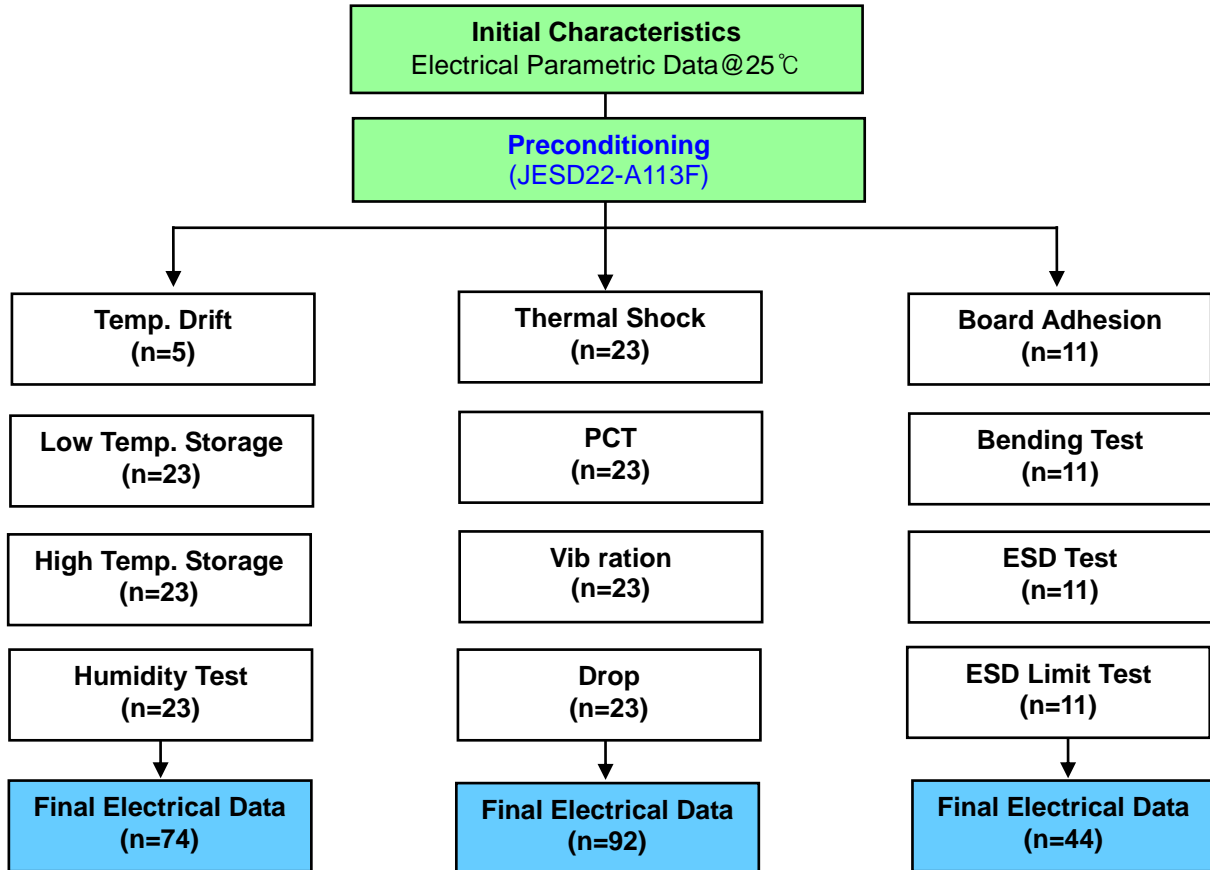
Initial Characteristics
Electrical Parametric Data@25℃

Preconditioning
(JESD22-A113F)

Temp. Drift
(n=5)

Low Temp. Storage
(n=23)

High Temp. Storage
(n=23)

Humidity Test
(n=23)

Final Electrical Data
(n=74)

Thermal Shock
(n=23)

PCT
(n=23)

Vib ration
(n=23)

Drop
(n=23)

Final Electrical Data
(n=92)

Board Adhesion
(n=11)

Bending Test
(n=11)

ESD Test
(n=11)

ESD Limit Test
(n=11)

Final Electrical Data
(n=44)